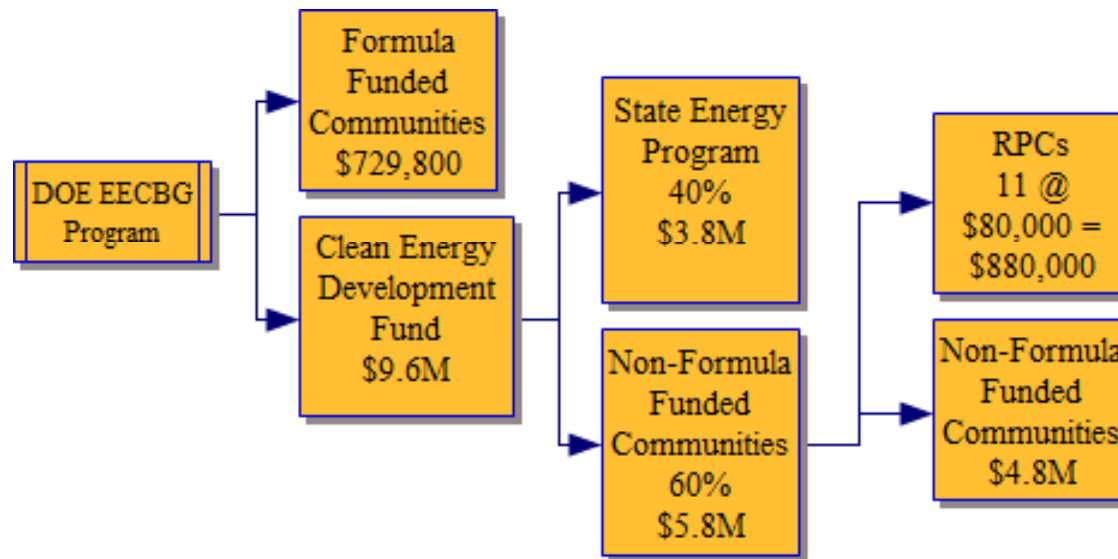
DOE EECBG Program

Formula Funded Communities \$729,800

Clean Energy Development Fund \$9.6M

State Energy Program 40% \$3.8M

Non-Formula Funded Communities 60% \$5.8M

RPCs 11 @ \$80,000 = \$880,000

Non-Formula Funded Communities \$4.8M